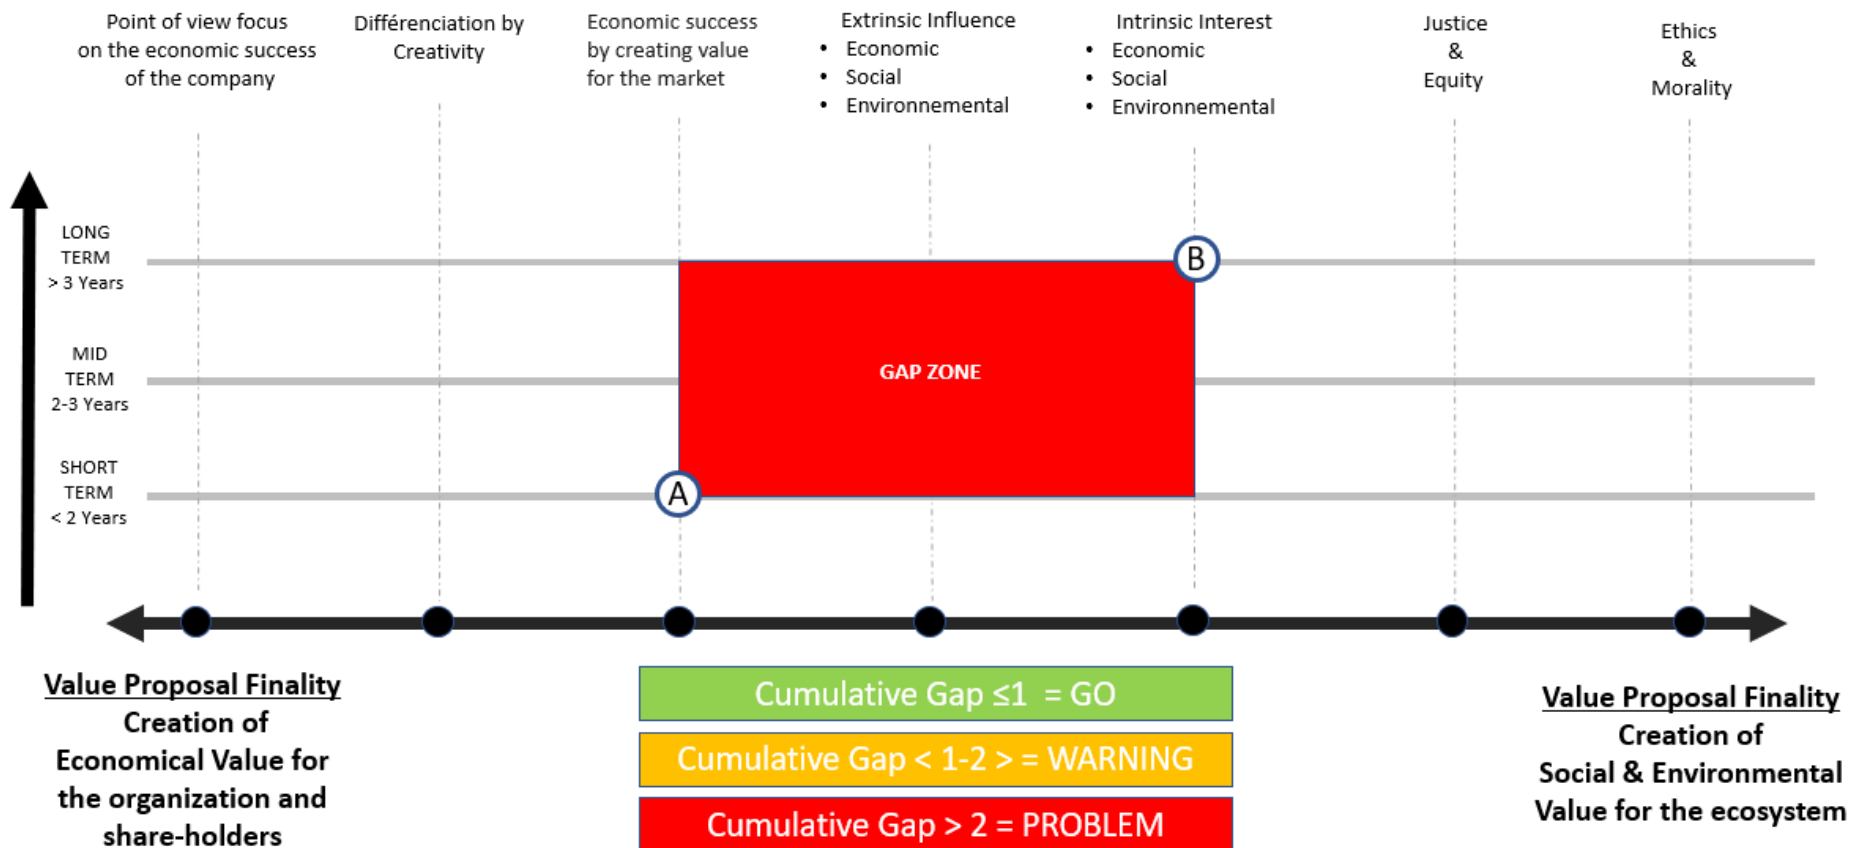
Point of view focus on the economic success of the company

Différenciation by Creativity

Economic success by creating value for the market

Extrinsic Influence
• Economic
• Social
• Environnemental

Intrinsic Interest
• Economic
• Social
• Environnemental

Justice & Equity

Ethics & Morality

LONG TERM > 3 Years

MID TERM 2-3 Years

SHORT TERM < 2 Years

B

GAP ZONE

A

Value Proposal Finality
Creation of Economical Value for the organization and share-holders

Cumulative Gap ≤1 = GO

Cumulative Gap < 1-2 > = WARNING

Cumulative Gap > 2 = PROBLEM

Value Proposal Finality
Creation of Social & Environmental Value for the ecosystem